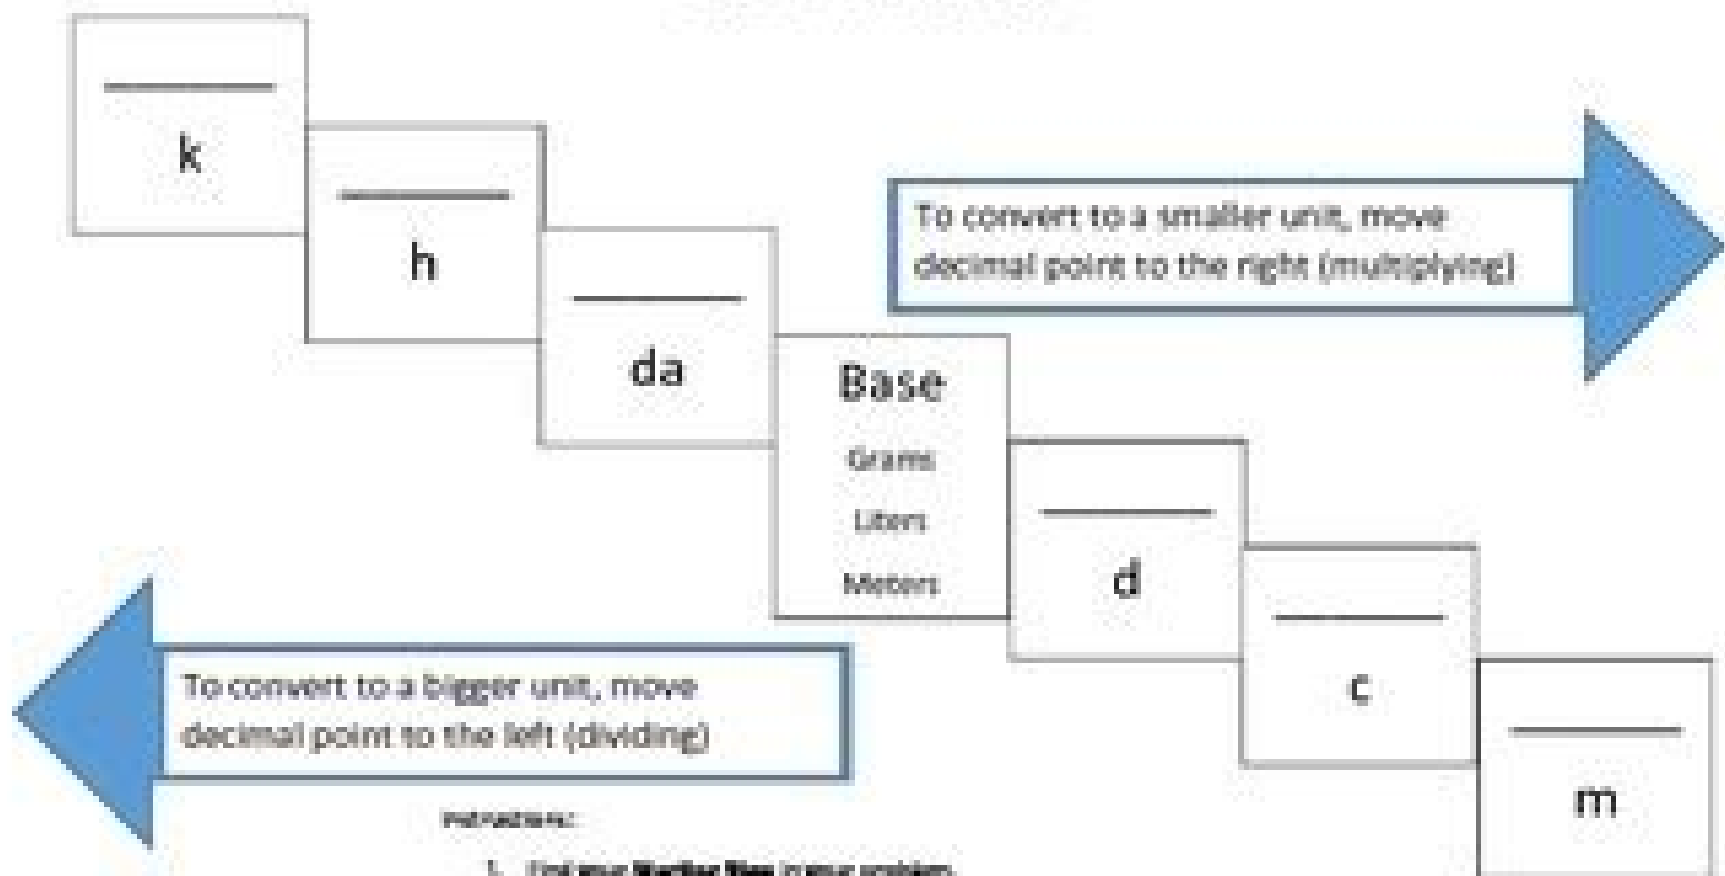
k

h

da

Base

Grams

Liters

Meters

d

c

m

To convert to a smaller unit, move decimal point to the right (multiplying)

To convert to a bigger unit, move decimal point to the left (dividing)

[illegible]

1. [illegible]